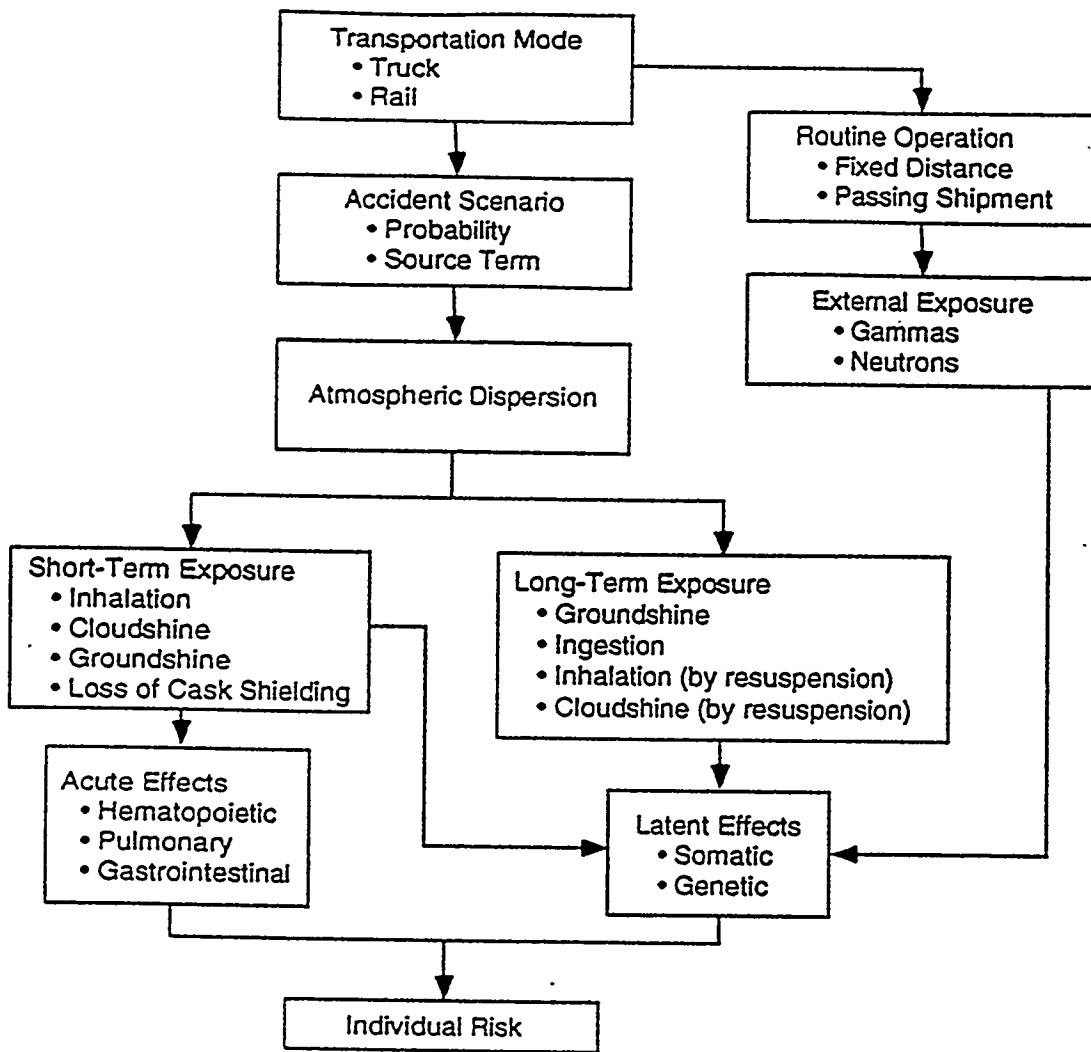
Transportation Mode
• Truck
• Rail

Routine Operation
• Fixed Distance
• Passing Shipment

Accident Scenario
• Probability
• Source Term

External Exposure
• Gammas
• Neutrons

Atmospheric Dispersion

Short-Term Exposure
• Inhalation
• Cloudshine
• Groundshine
• Loss of Cask Shielding

Long-Term Exposure
• Groundshine
• Ingestion
• Inhalation (by resuspension)
• Cloudshine (by resuspension)

Acute Effects
• Hematopoietic
• Pulmonary
• Gastrointestinal

Latent Effects
• Somatic
• Genetic

Individual Risk